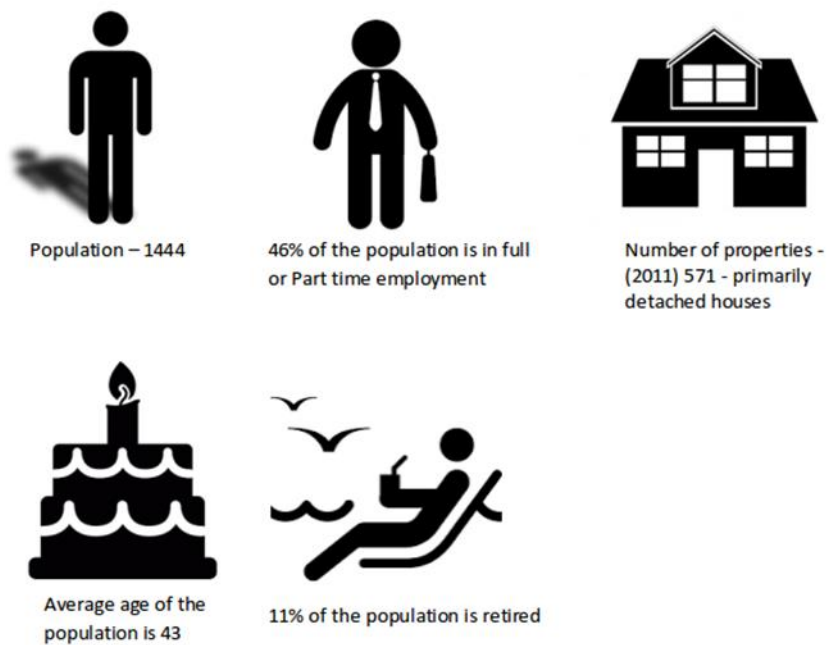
Population – 1444

46% of the population is in full or Part time employment

Number of properties - (2011) 571 - primarily detached houses

Average age of the population is 43

11% of the population is retired